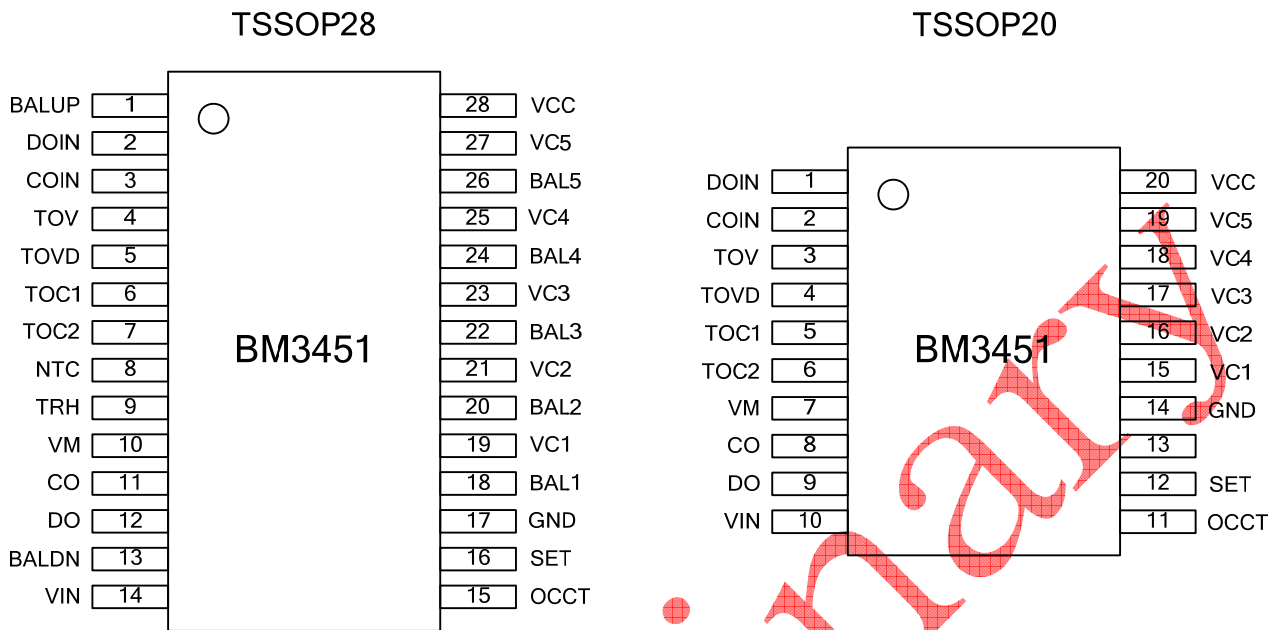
TSSOP28

BALUP 1
DOIN 2
COIN 3
TOV 4
TOVD 5
TOC1 6
TOC2 7
NTC 8
TRH 9
VM 10
CO 11
DO 12
BALDN 13
VIN 14

BM3451

28 VCC
27 VC5
26 BAL5
25 VC4
24 BAL4
23 VC3
22 BAL3
21 VC2
20 BAL2
19 VC1
18 BAL1
17 GND
16 SET
15 OCCT

TSSOP20

DOIN 1
COIN 2
TOV 3
TOVD 4
TOC1 5
TOC2 6
VM 7
CO 8
DO 9
VIN 10

BM3451

20 VCC
19 VC5
18 VC4
17 VC3
16 VC2
15 VC1
14 GND
13
12 SET
11 OCCT

.nary